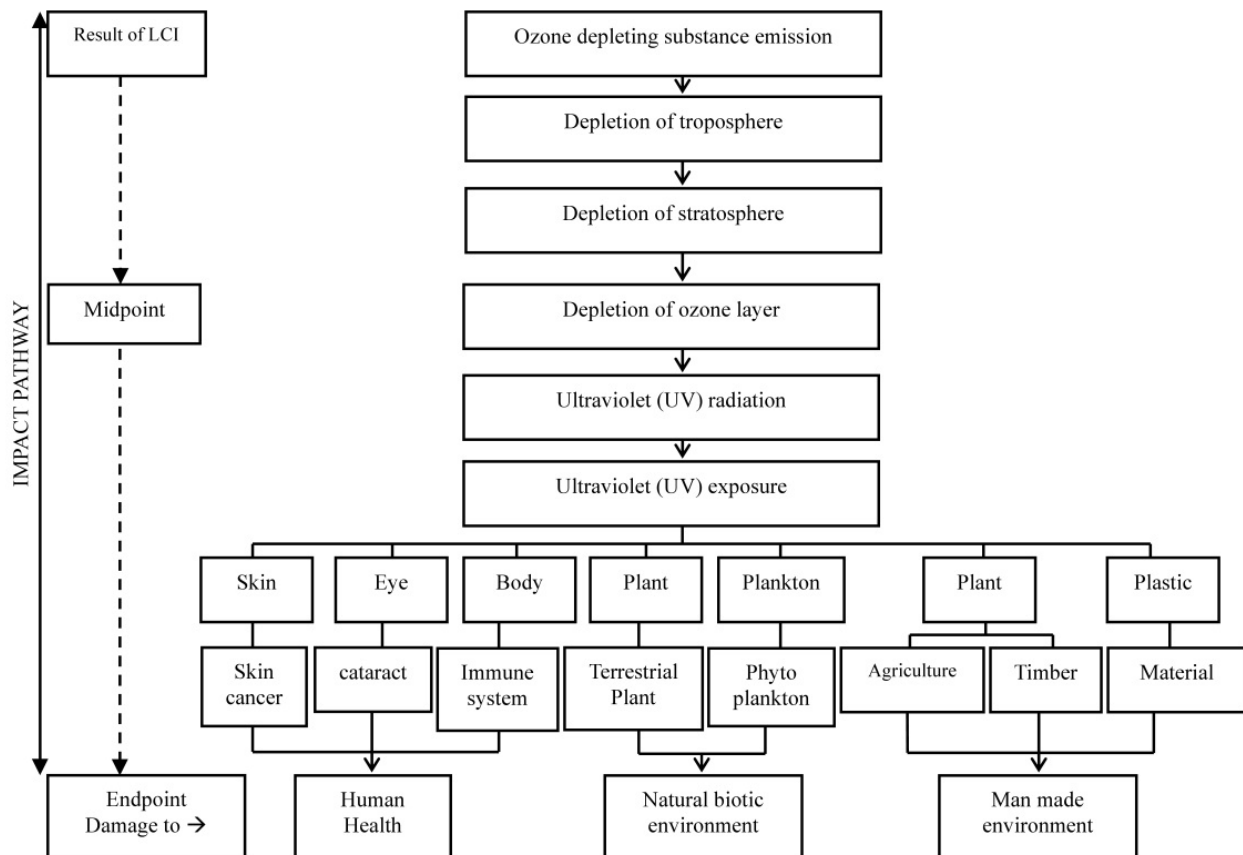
IMPACT PATHWAY

Result of LCI

Midpoint

Endpoint Damage to →

Ozone depleting substance emission

Depletion of troposphere

Depletion of stratosphere

Depletion of ozone layer

Ultraviolet (UV) radiation

Ultraviolet (UV) exposure

Skin

Eye

Body

Plant

Plankton

Plant

Plastic

Skin cancer

cataract

Immune system

Terrestrial Plant

Phyto plankton

Agriculture

Timber

Material

Human Health

Natural biotic environment

Man made environment